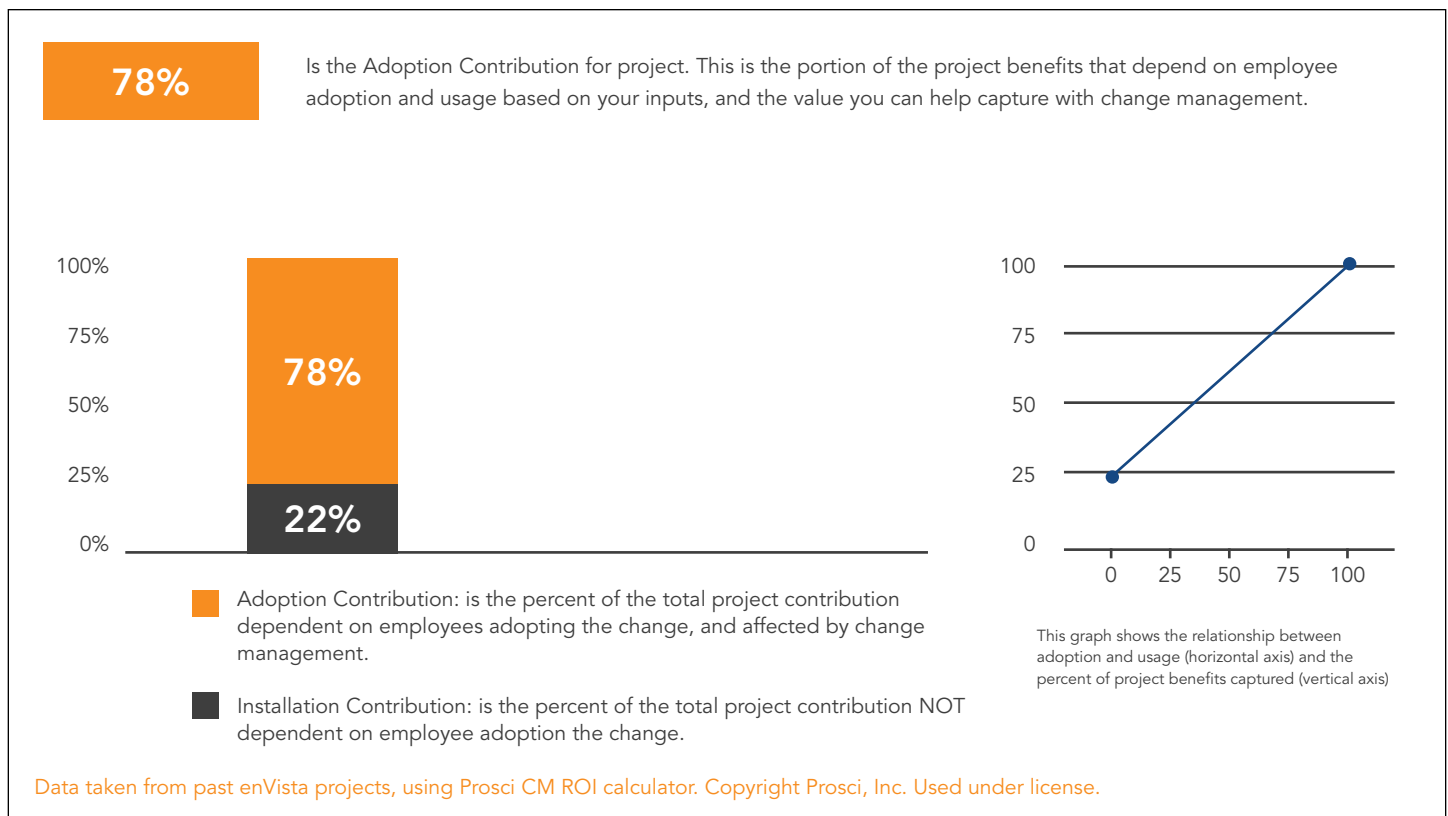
78%

Is the Adoption Contribution for project. This is the portion of the project benefits that depend on employee adoption and usage based on your inputs, and the value you can help capture with change management.

100%
75%
50%
25%
0%

78%
22%

Adoption Contribution: is the percent of the total project contribution dependent on employees adopting the change, and affected by change management.

Installation Contribution: is the percent of the total project contribution NOT dependent on employee adoption the change.

100
75
50
25
0
0 25 50 75 100

This graph shows the relationship between adoption and usage (horizontal axis) and the percent of project benefits captured (vertical axis)

Data taken from past enVista projects, using Prosci CM ROI calculator. Copyright Prosci, Inc. Used under license.